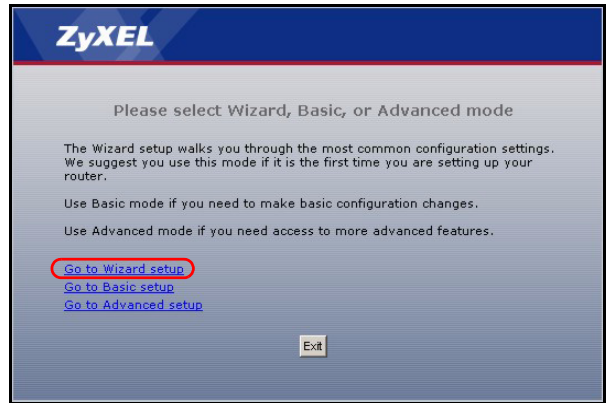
ZyXEL

Please select Wizard, Basic, or Advanced mode

The Wizard setup walks you through the most common configuration settings. We suggest you use this mode if it is the first time you are setting up your router.

Use Basic mode if you need to make basic configuration changes.

Use Advanced mode if you need access to more advanced features.

Go to Wizard setup
Go to Basic setup
Go to Advanced setup

Exit